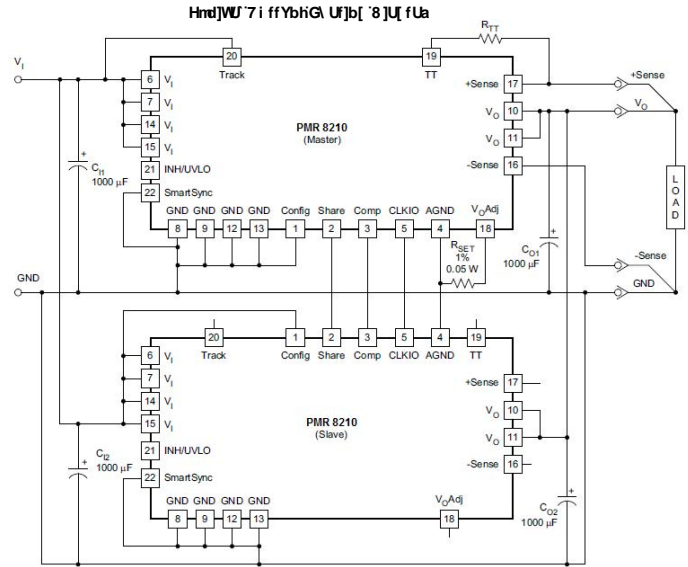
Hmd]WU`7 i ffYbh G\ Uf]b[ `8]U[fUa

$V_I$

20 Track

19 TT

$R_{TT}$

+Sense 17

+Sense

6 $V_I$

7 $V_I$

14 $V_I$

15 $V_I$

21 INH/UVLO

22 SmartSync

$C_{I1}$ 1000 µF

PMR 8210 (Master)

$V_O$ 10

$V_O$ 11

$V_O$

-Sense 16

LOAD

GND 8 GND 9 GND 12 GND 13 Config 1 Share 2 Comp 3 CLKIO 5 AGND 4 $V_OAdj$ 18

$R_{SET}$ 1% 0.05 W

$C_{O1}$ 1000 µF

-Sense

GND

GND

20 Track

1 Config 2 Share 3 Comp 5 CLKIO 4 AGND 19 TT

6 $V_I$

7 $V_I$

14 $V_I$

15 $V_I$

21 INH/UVLO

22 SmartSync

$C_{I2}$ 1000 µF

+Sense 17

PMR 8210 (Slave)

$V_O$ 10

$V_O$ 11

-Sense 16

GND 8 GND 9 GND 12 GND 13

$V_OAdj$ 18

$C_{O2}$ 1000 µF